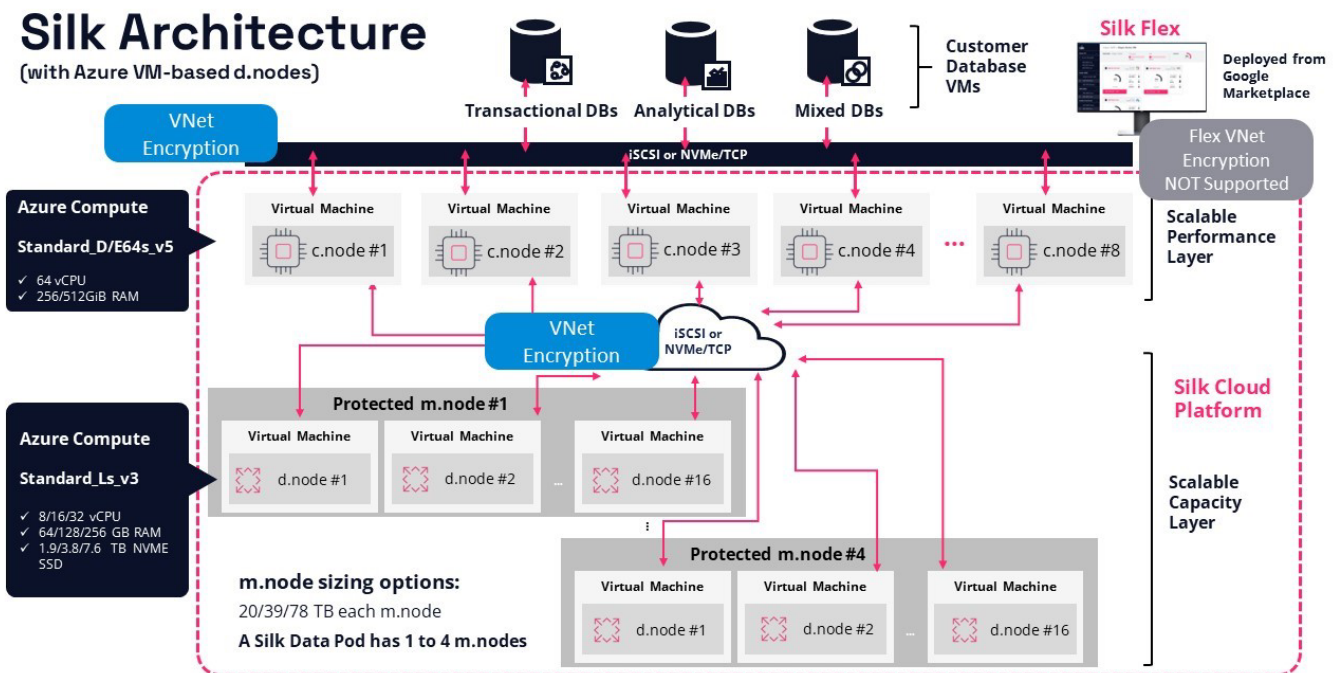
Silk Architecture
(with Azure VM-based d.nodes)

Transactional DBs
Analytical DBs
Mixed DBs

Customer Database VMs

Silk Flex

Deployed from Google Marketplace

VNet Encryption

iSCSI or NVMe/TCP

Flex VNet Encryption NOT Supported

Azure Compute
Standard_D/E64s_v5
✓ 64 vCPU
✓ 256/512GiB RAM

Virtual Machine
c.node #1
Virtual Machine
c.node #2
Virtual Machine
c.node #3
Virtual Machine
c.node #4
...
Virtual Machine
c.node #8

Scalable Performance Layer

VNet Encryption
iSCSI or NVMe/TCP

Silk Cloud Platform

Protected m.node #1
Virtual Machine
d.node #1
Virtual Machine
d.node #2
...
Virtual Machine
d.node #16

Azure Compute
Standard_Ls_v3
✓ 8/16/32 vCPU
✓ 64/128/256 GB RAM
✓ 1.9/3.8/7.6 TB NVME SSD

Scalable Capacity Layer

Protected m.node #4
Virtual Machine
d.node #1
Virtual Machine
d.node #2
...
Virtual Machine
d.node #16

m.node sizing options:
20/39/78 TB each m.node
A Silk Data Pod has 1 to 4 m.nodes